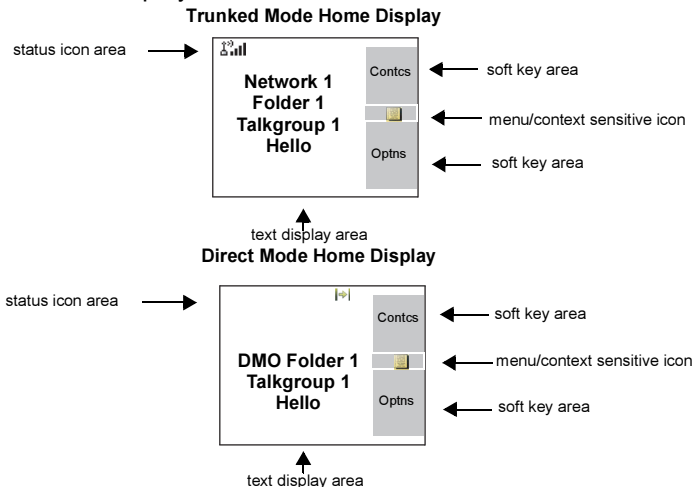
Trunked Mode Home Display

status icon area

Network 1
Folder 1
Talkgroup 1
Hello

Contcs

soft key area

menu/context sensitive icon

Optns

soft key area

text display area

Direct Mode Home Display

status icon area

Contcs

soft key area

DMO Folder 1
Talkgroup 1
Hello

menu/context sensitive icon

Optns

soft key area

text display area